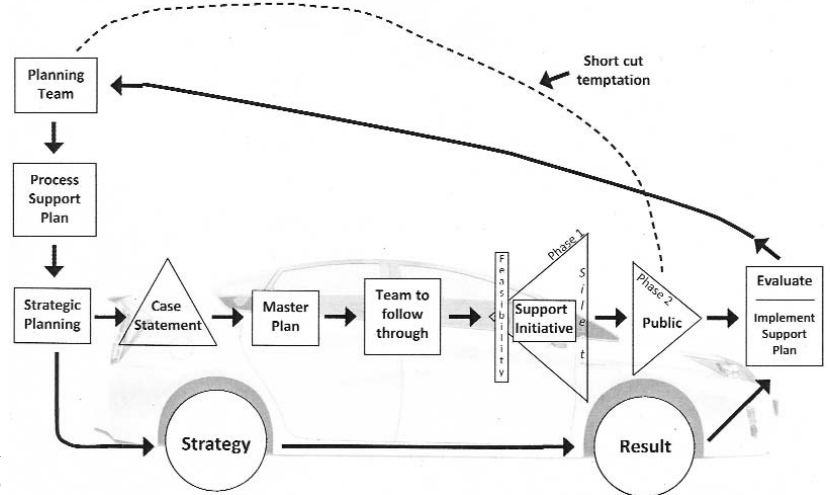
Short cut temptation

Planning Team

Process Support Plan

Strategic Planning

Case Statement

Master Plan

Team to follow through

Feasibility

Phase 1

Silent

Support Initiative

Phase 2

Public

Evaluate

Implement Support Plan

Strategy

Result